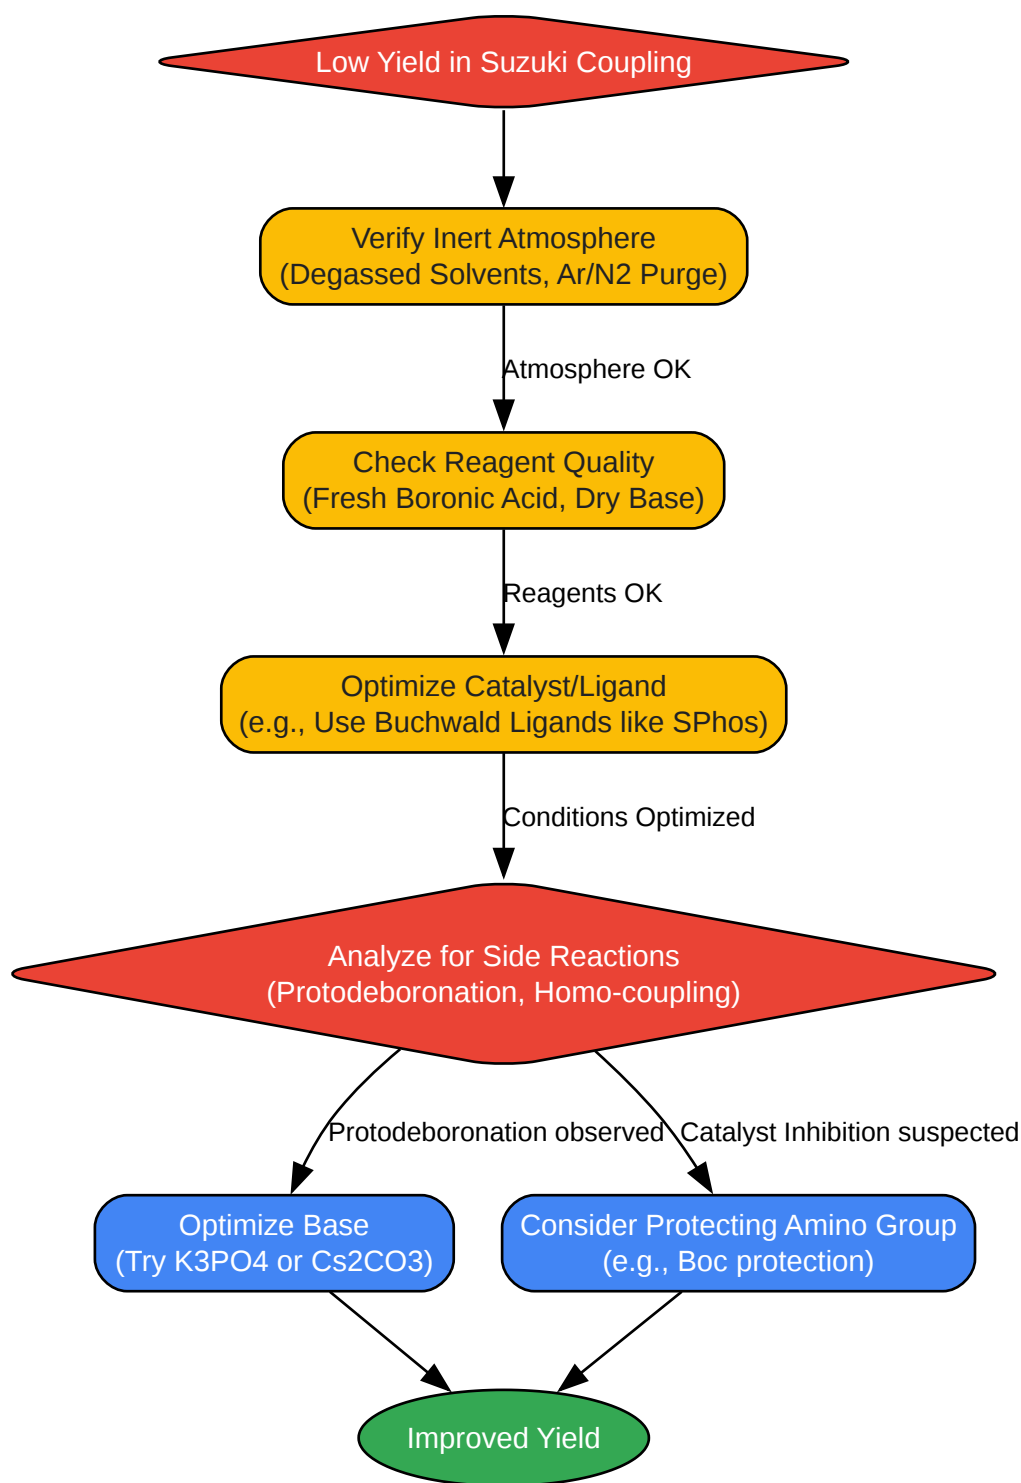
Low Yield in Suzuki Coupling

Verify Inert Atmosphere
(Degassed Solvents, Ar/N2 Purge)

Atmosphere OK

Check Reagent Quality
(Fresh Boronic Acid, Dry Base)

Reagents OK

Optimize Catalyst/Ligand
(e.g., Use Buchwald Ligands like SPhos)

Conditions Optimized

Analyze for Side Reactions
(Protodeboronation, Homo-coupling)

Protodeboronation observed

Catalyst Inhibition suspected

Optimize Base
(Try K3PO4 or Cs2CO3)

Consider Protecting Amino Group
(e.g., Boc protection)

Improved Yield